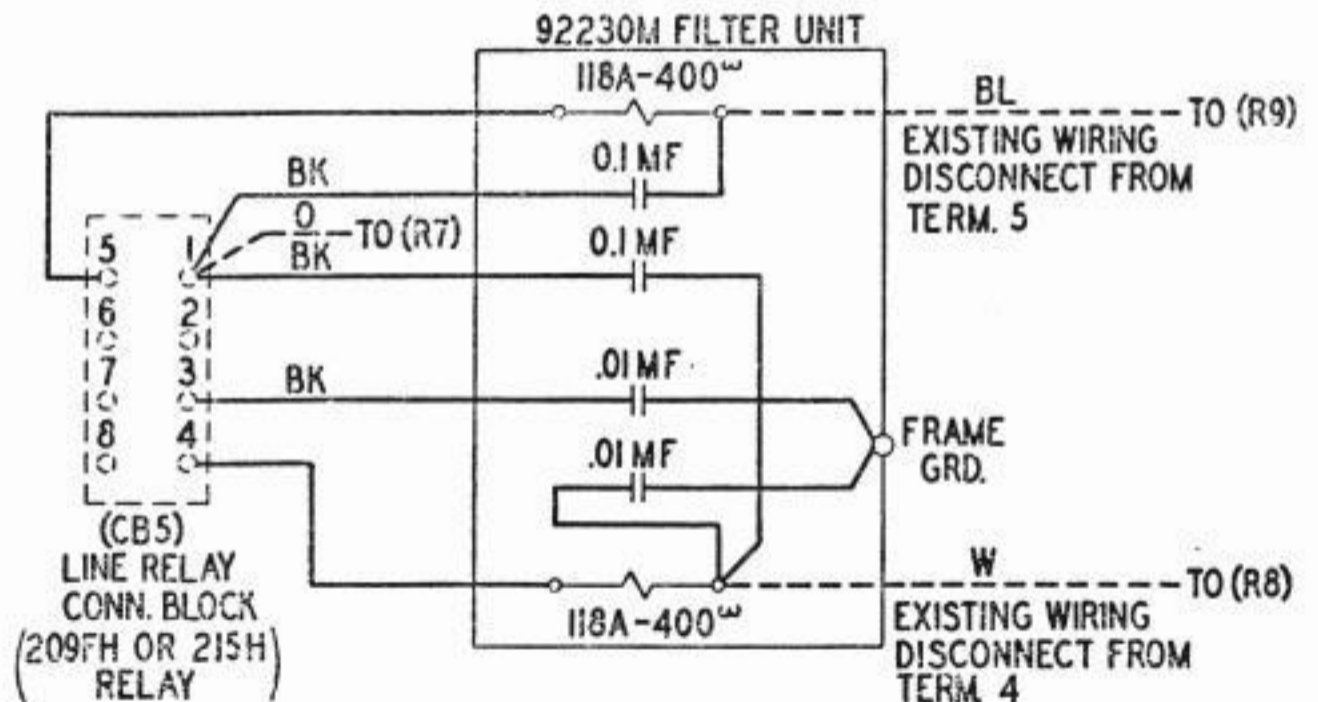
92230M FILTER UNIT

118A-400$^{\omega}$

BL

TO (R9)

EXISTING WIRING DISCONNECT FROM TERM. 5

BK

0.1 MF

$\frac{O}{BK}$ TO (R7)

0.1 MF

5 1

6 2

7 3

8 4

BK

.01 MF

FRAME GRD.

.01 MF

W

TO (R8)

118A-400$^{\omega}$

EXISTING WIRING DISCONNECT FROM TERM. 4

(CB5) LINE RELAY CONN. BLOCK (209FH OR 215H) RELAY